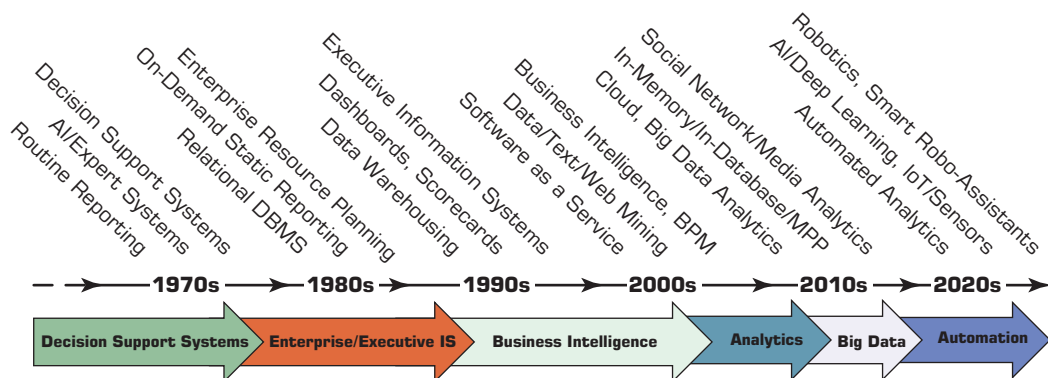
Routine Reporting
AI/Expert Systems
Decision Support Systems
Relational DBMS
On-Demand Static Reporting
Enterprise Resource Planning
Data Warehousing
Dashboards, Scorecards
Executive Information Systems
Software as a Service
Data/Text/Web Mining
Business Intelligence, BPM
Cloud, Big Data Analytics
In-Memory/In-Database/MPP
Social Network/Media Analytics
Automated Analytics
AI/Deep Learning, IoT/Sensors
Robotics, Smart Robo-Assistants

1970s 1980s 1990s 2000s 2010s 2020s

Decision Support Systems
Enterprise/Executive IS
Business Intelligence
Analytics
Big Data
Automation